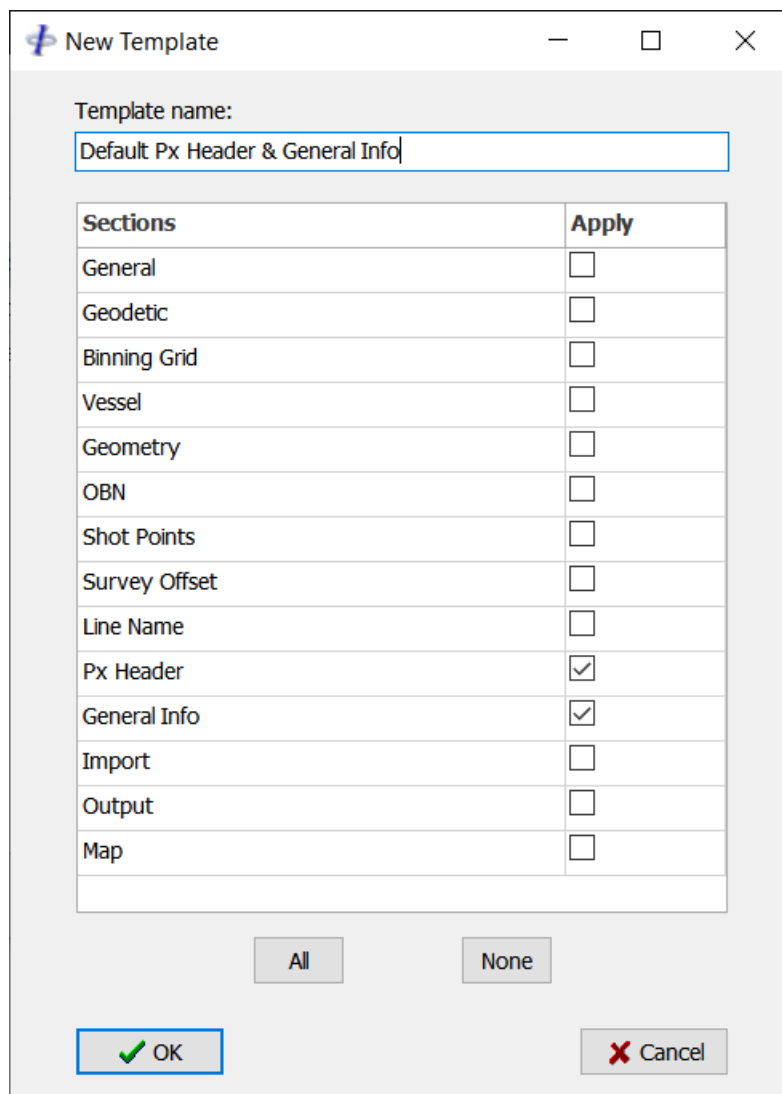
New Template

Template name:

Default Px Header & General Info

| Sections | Apply |
|---|---|
| General | ☐ |
| Geodetic | ☐ |
| Binning Grid | ☐ |
| Vessel | ☐ |
| Geometry | ☐ |
| OBN | ☐ |
| Shot Points | ☐ |
| Survey Offset | ☐ |
| Line Name | ☐ |
| Px Header | ☑ |
| General Info | ☑ |
| Import | ☐ |
| Output | ☐ |
| Map | ☐ |

All

None

OK

Cancel